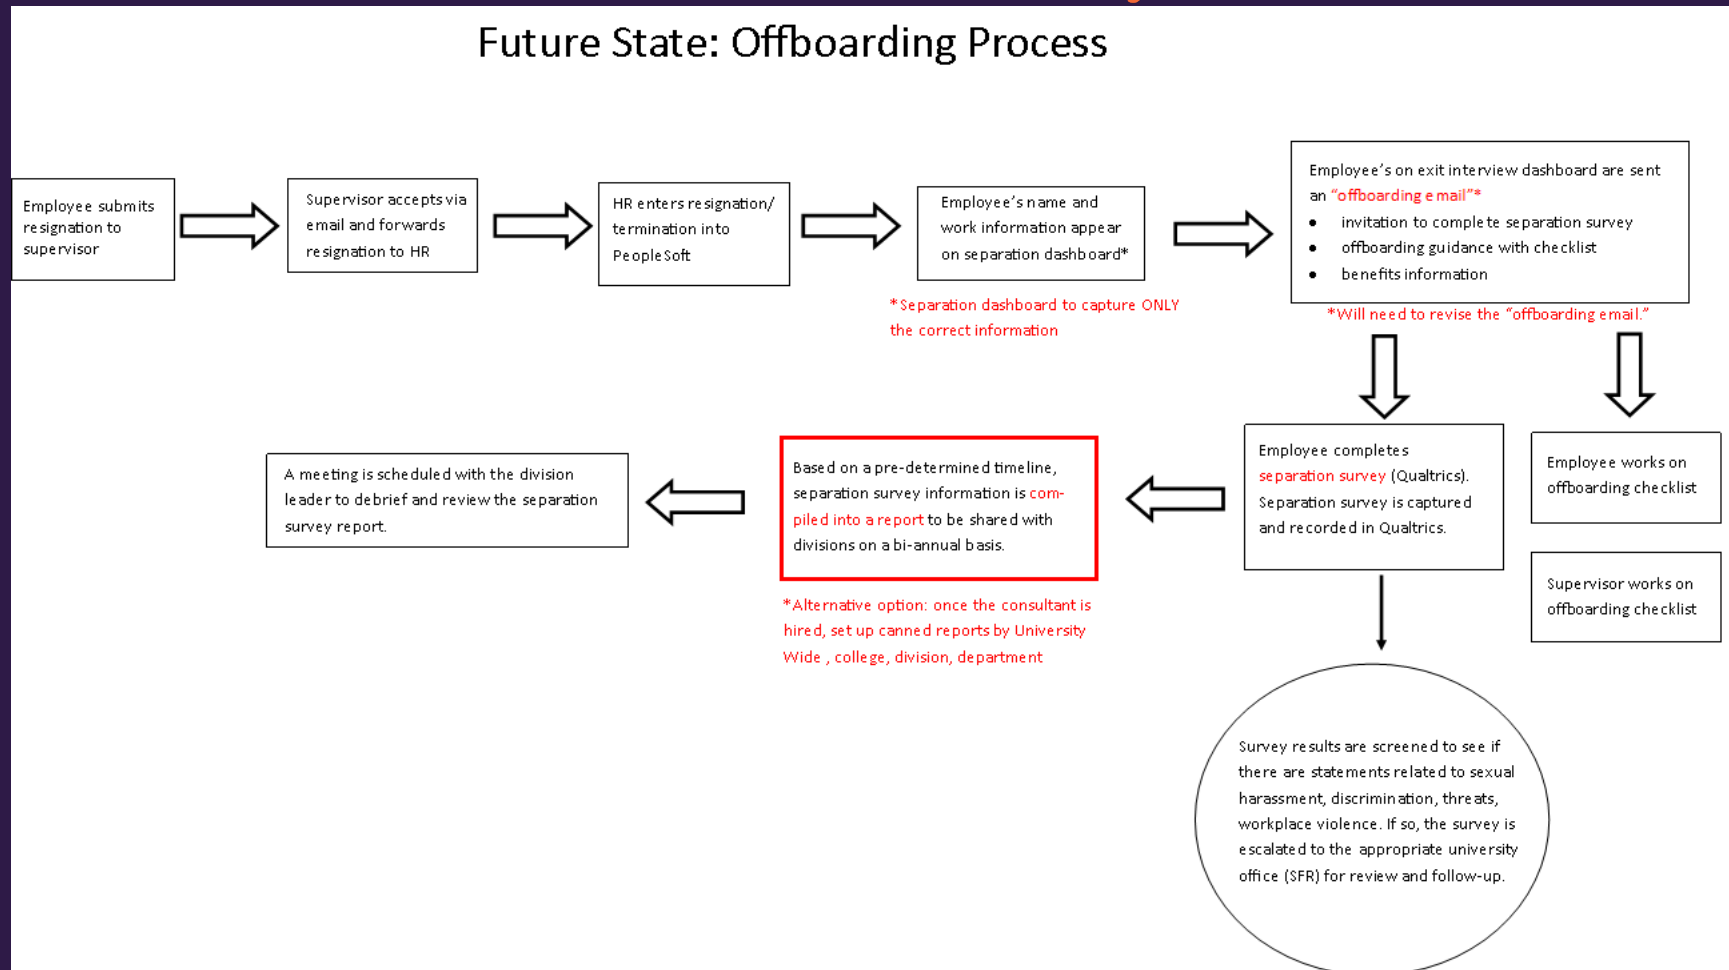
Future State: Offboarding Process

Employee submits resignation to supervisor

Supervisor accepts via email and forwards resignation to HR

HR enters resignation/ termination into PeopleSoft

Employee's name and work information appear on separation dashboard*

*Separation dashboard to capture ONLY the correct information

Employee's on exit interview dashboard are sent an "offboarding email"*
• invitation to complete separation survey
• offboarding guidance with checklist
• benefits information

*Will need to revise the "offboarding email."

Employee completes separation survey (Qualtrics). Separation survey is captured and recorded in Qualtrics.

Employee works on offboarding checklist

Supervisor works on offboarding checklist

Based on a pre-determined timeline, separation survey information is compiled into a report to be shared with divisions on a bi-annual basis.

*Alternative option: once the consultant is hired, set up canned reports by University Wide , college, division, department

A meeting is scheduled with the division leader to debrief and review the separation survey report.

Survey results are screened to see if there are statements related to sexual harassment, discrimination, threats, workplace violence. If so, the survey is escalated to the appropriate university office (SFR) for review and follow-up.